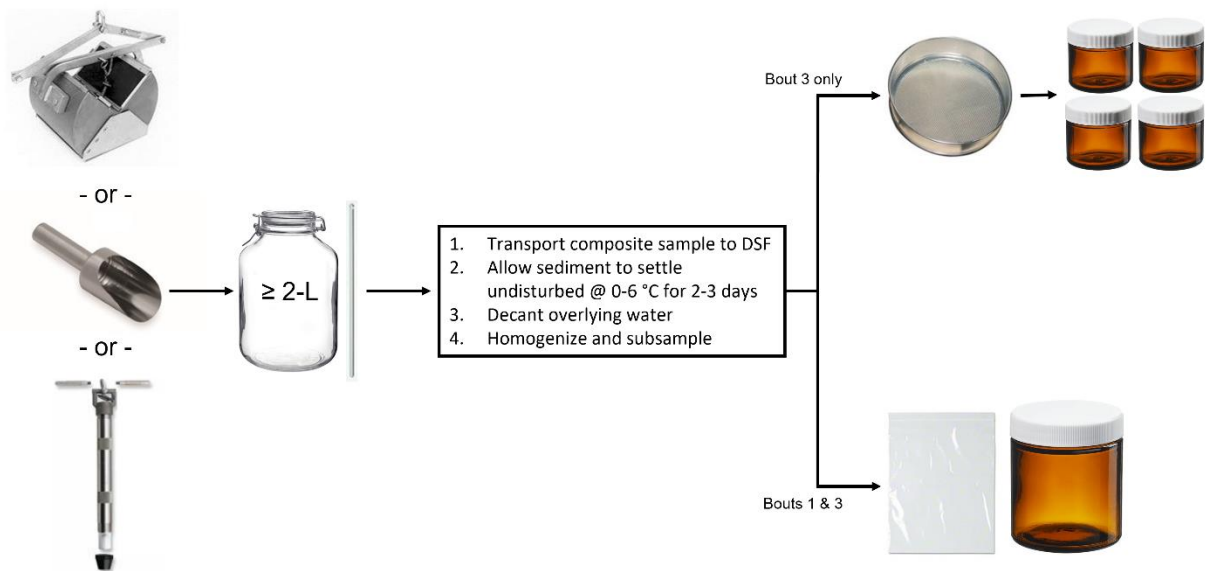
- or -

- or -

≥ 2-L

1. Transport composite sample to DSF
2. Allow sediment to settle undisturbed @ 0-6 °C for 2-3 days
3. Decant overlying water
4. Homogenize and subsample

Bout 3 only

Bouts 1 & 3